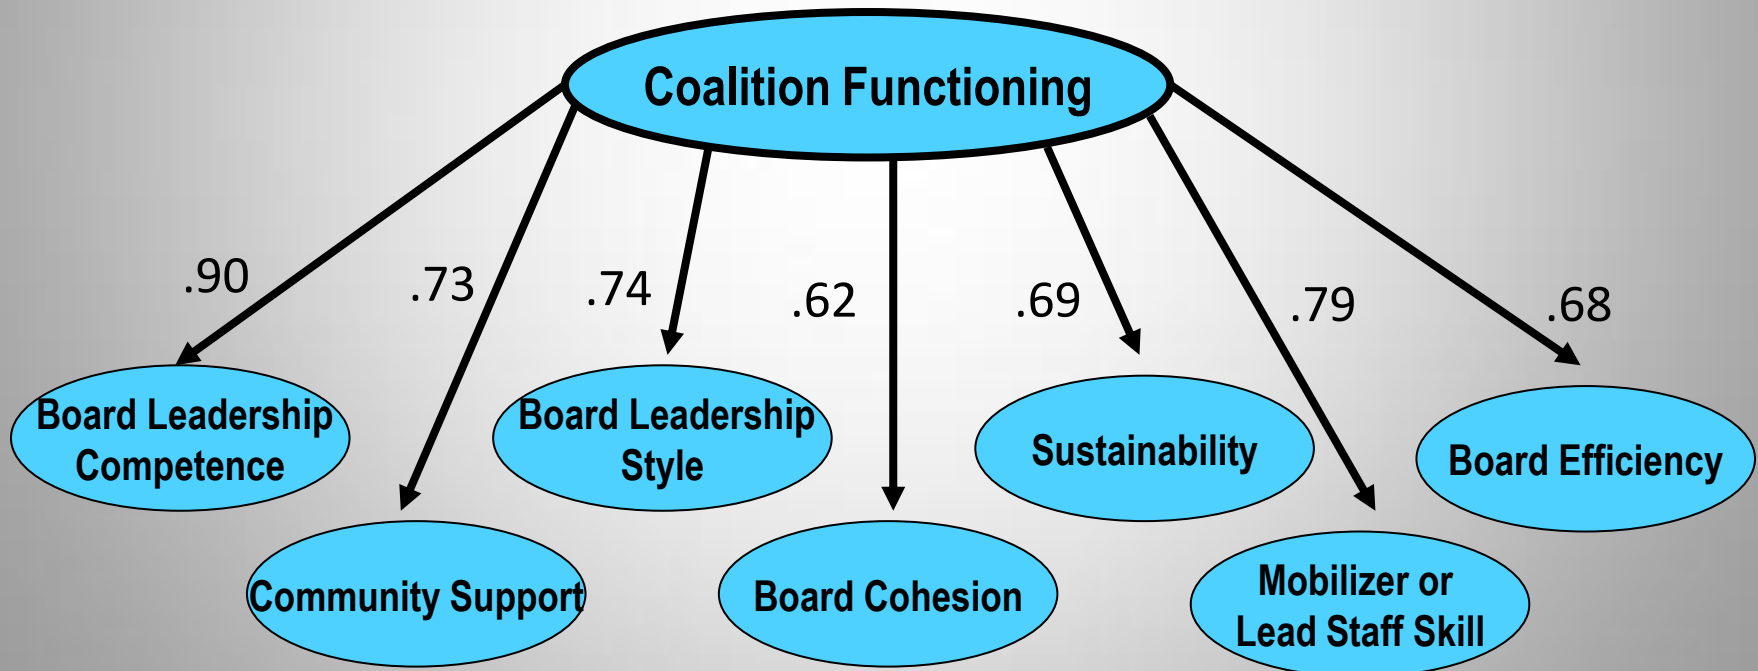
Coalition Functioning

.90

.73

.74

.62

.69

.79

.68

Board Leadership Competence

Community Support

Board Leadership Style

Board Cohesion

Sustainability

Mobilizer or Lead Staff Skill

Board Efficiency